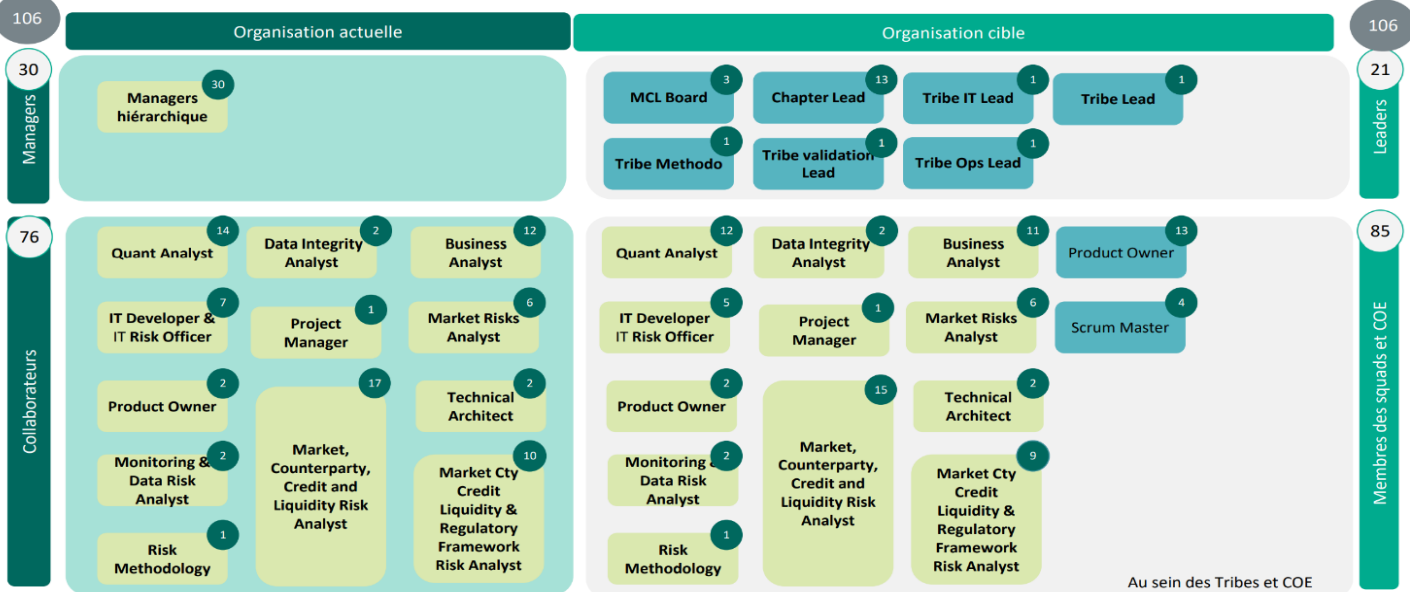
106

Organisation actuelle

Organisation cible

106

30

Managers

Managers hiérarchique 30

MCL Board 3

Chapter Lead 13

Tribe IT Lead 1

Tribe Lead 1

Tribe Methodo 1

Tribe validation Lead 1

Tribe Ops Lead 1

21

Leaders

76

Collaborateurs

Quant Analyst 14

Data Integrity Analyst 2

Business Analyst 12

IT Developer & IT Risk Officer 7

Project Manager 1

Market Risks Analyst 6

Product Owner 2

Market, Counterparty, Credit and Liquidity Risk Analyst 17

Technical Architect 2

Monitoring & Data Risk Analyst 2

Market Cty Credit Liquidity & Regulatory Framework Risk Analyst 10

Risk Methodology 1

Quant Analyst 12

Data Integrity Analyst 2

Business Analyst 11

Product Owner 13

IT Developer & IT Risk Officer 5

Project Manager 1

Market Risks Analyst 6

Scrum Master 4

Product Owner 2

Market, Counterparty, Credit and Liquidity Risk Analyst 15

Technical Architect 2

Monitoring & Data Risk Analyst 2

Market Cty Credit Liquidity & Regulatory Framework Risk Analyst 9

Risk Methodology 1

Au sein des Tribes et COE

85

Membres des squads et COE